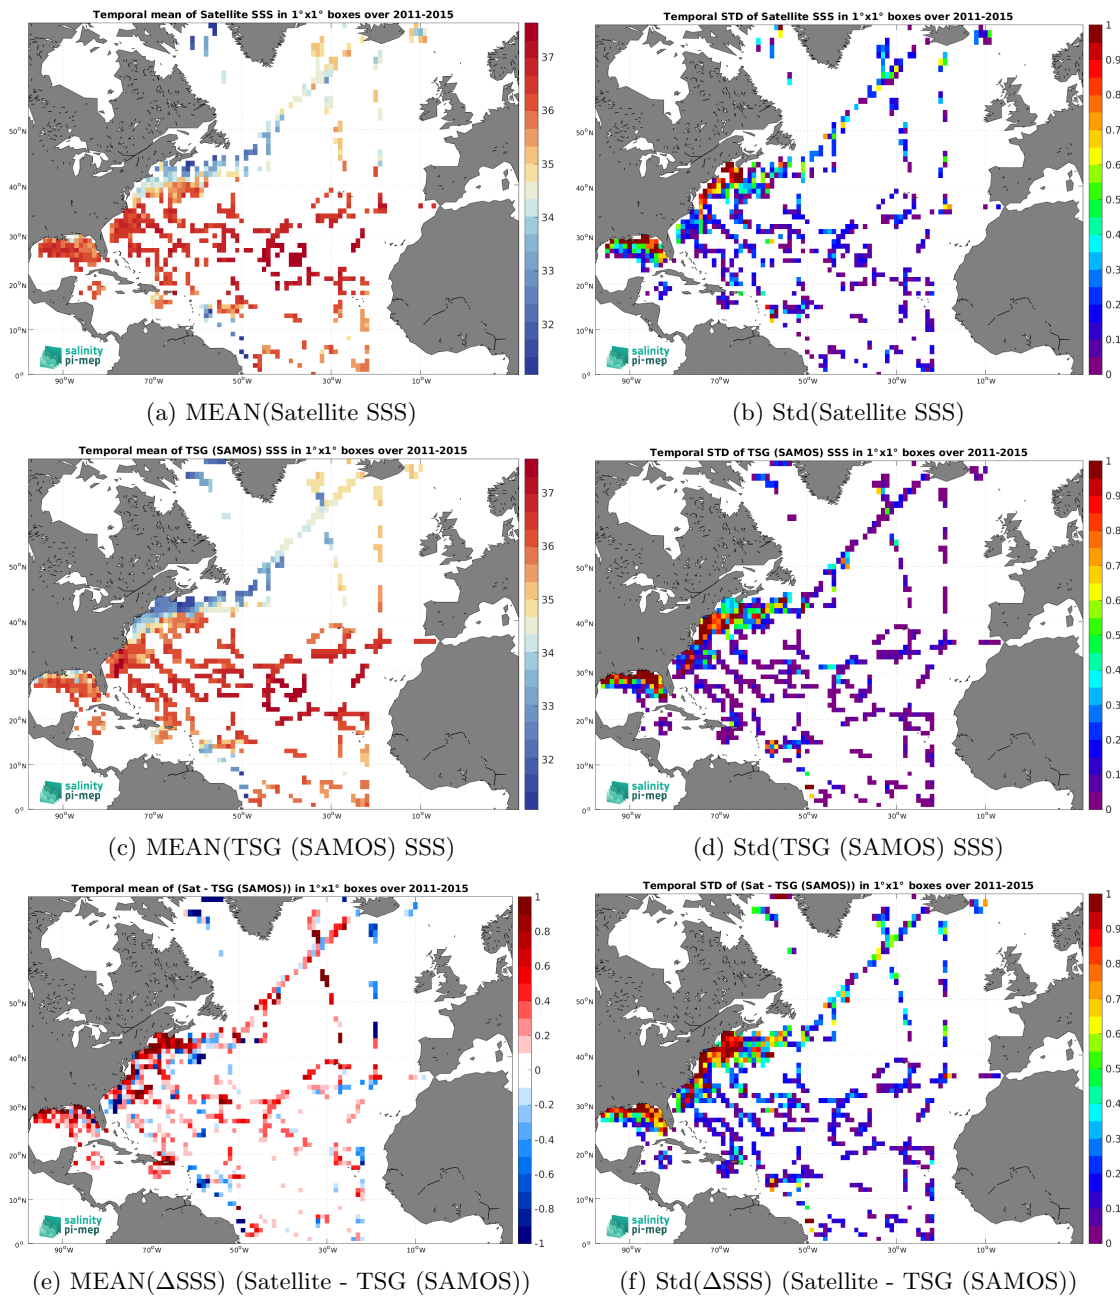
Temporal mean of Satellite SSS in 1°x1° boxes over 2011-2015

37
36
35
34
33
32

50°N
40°N
30°N
20°N
10°N
0°

90°W 70°W 50°W 30°W 10°W

salinity pi-mep

(a) MEAN(Satellite SSS)

Temporal STD of Satellite SSS in 1°x1° boxes over 2011-2015

1
0.9
0.8
0.7
0.6
0.5
0.4
0.3
0.2
0.1
0

50°N
40°N
30°N
20°N
10°N
0°

90°W 70°W 50°W 30°W 10°W

salinity pi-mep

(b) Std(Satellite SSS)

Temporal mean of TSG (SAMOS) SSS in 1°x1° boxes over 2011-2015

37
36
35
34
33
32

50°N
40°N
30°N
20°N
10°N
0°

90°W 70°W 50°W 30°W 10°W

salinity pi-mep

(c) MEAN(TSG (SAMOS) SSS)

Temporal STD of TSG (SAMOS) SSS in 1°x1° boxes over 2011-2015

1
0.9
0.8
0.7
0.6
0.5
0.4
0.3
0.2
0.1
0

50°N
40°N
30°N
20°N
10°N
0°

90°W 70°W 50°W 30°W 10°W

salinity pi-mep

(d) Std(TSG (SAMOS) SSS)

Temporal mean of (Sat - TSG (SAMOS)) in 1°x1° boxes over 2011-2015

1
0.8
0.6
0.4
0.2
0
-0.2
-0.4
-0.6
-0.8
-1

50°N
40°N
30°N
20°N
10°N
0°

90°W 70°W 50°W 30°W 10°W

salinity pi-mep

(e) MEAN($\Delta$SSS) (Satellite - TSG (SAMOS))

Temporal STD of (Sat - TSG (SAMOS)) in 1°x1° boxes over 2011-2015

1
0.9
0.8
0.7
0.6
0.5
0.4
0.3
0.2
0.1
0

50°N
40°N
30°N
20°N
10°N
0°

90°W 70°W 50°W 30°W 10°W

salinity pi-mep

(f) Std($\Delta$SSS) (Satellite - TSG (SAMOS))